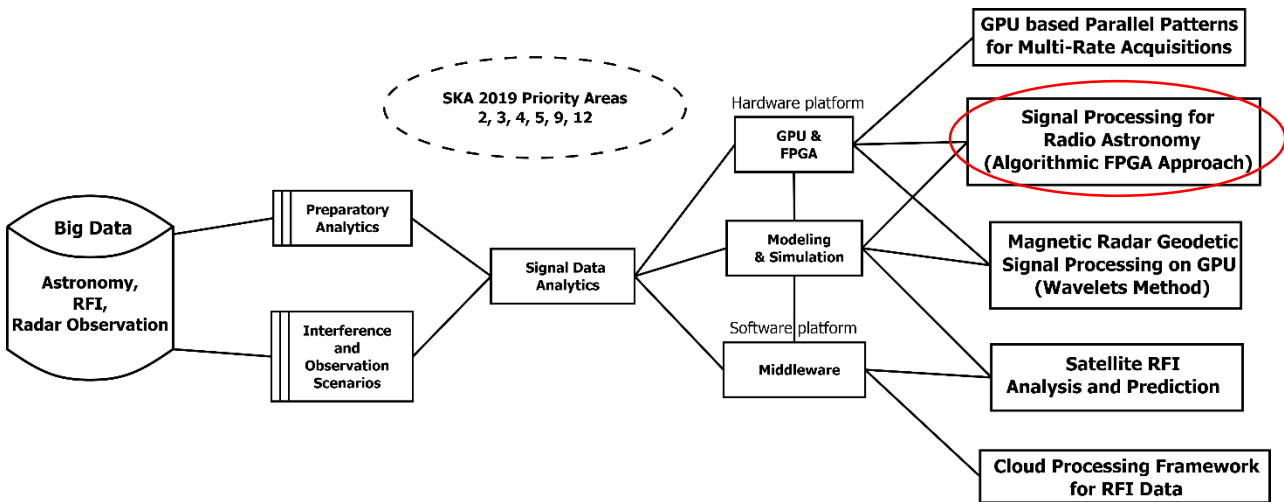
SKA 2019 Priority Areas
2, 3, 4, 5, 9, 12

Big Data

Astronomy,
RFI,
Radar Observation

Preparatory Analytics

Interference and Observation Scenarios

Signal Data Analytics

Hardware platform

GPU & FPGA

Modeling & Simulation

Software platform

Middleware

GPU based Parallel Patterns for Multi-Rate Acquisitions

Signal Processing for Radio Astronomy (Algorithmic FPGA Approach)

Magnetic Radar Geodetic Signal Processing on GPU (Wavelets Method)

Satellite RFI Analysis and Prediction

Cloud Processing Framework for RFI Data